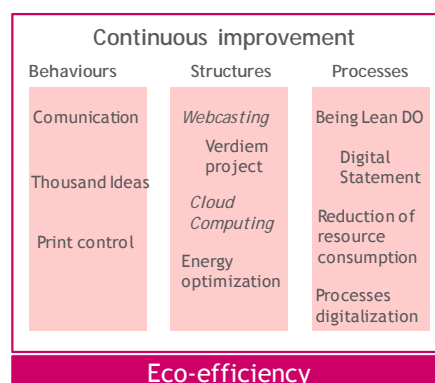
Continuous improvement

Behaviours

Comunication

Thousand Ideas

Print control

Structures

Webcasting

Verdiem project

Cloud Computing

Energy optimization

Processes

Being Lean DO

Digital Statement

Reduction of resource consumption

Processes digitalization

Eco-efficiency